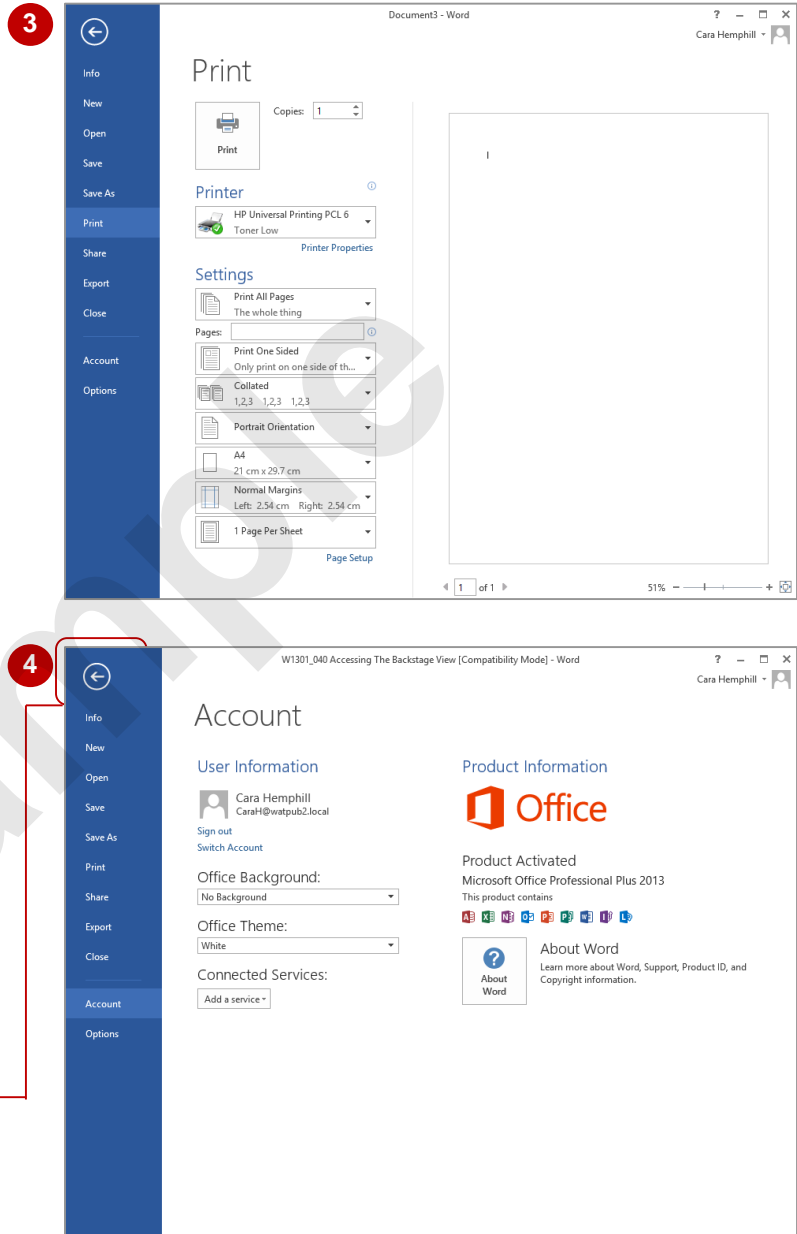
3

Document3 - Word

? – □ ×

Cara Hemphill

Info
New
Open
Save
Save As
Print
Share
Export
Close
Account
Options

Print

Copies: 1

Print

Printer

HP Universal Printing PCL 6
Toner Low

Printer Properties

Settings

Print All Pages
The whole thing

Pages:

Print One Sided
Only print on one side of th...

Collated
1,2,3 1,2,3 1,2,3

Portrait Orientation

A4
21 cm x 29.7 cm

Normal Margins
Left: 2.54 cm Right: 2.54 cm

1 Page Per Sheet

Page Setup

1 of 1

51%

4

W1301_040 Accessing The Backstage View [Compatibility Mode] - Word

? – □ ×

Cara Hemphill

Info
New
Open
Save
Save As
Print
Share
Export
Close
Account
Options

Account

User Information

Cara Hemphill
CaraH@watpub2.local

Sign out
Switch Account

Office Background:
No Background

Office Theme:
White

Connected Services:
Add a service

Product Information

Office

Product Activated
Microsoft Office Professional Plus 2013
This product contains

About Word

About Word
Learn more about Word, Support, Product ID, and Copyright information.